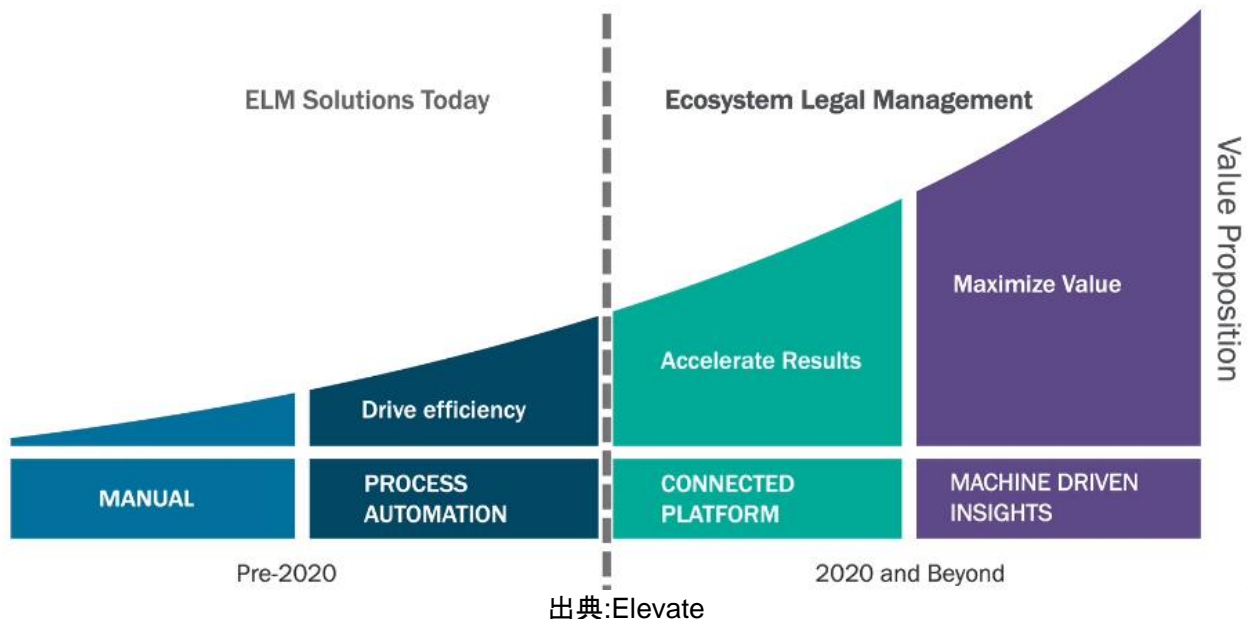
ELM Solutions Today

Ecosystem Legal Management

Value Proposition

Maximize Value

Accelerate Results

Drive efficiency

MANUAL

PROCESS AUTOMATION

CONNECTED PLATFORM

MACHINE DRIVEN INSIGHTS

Pre-2020

2020 and Beyond

出典:Elevate